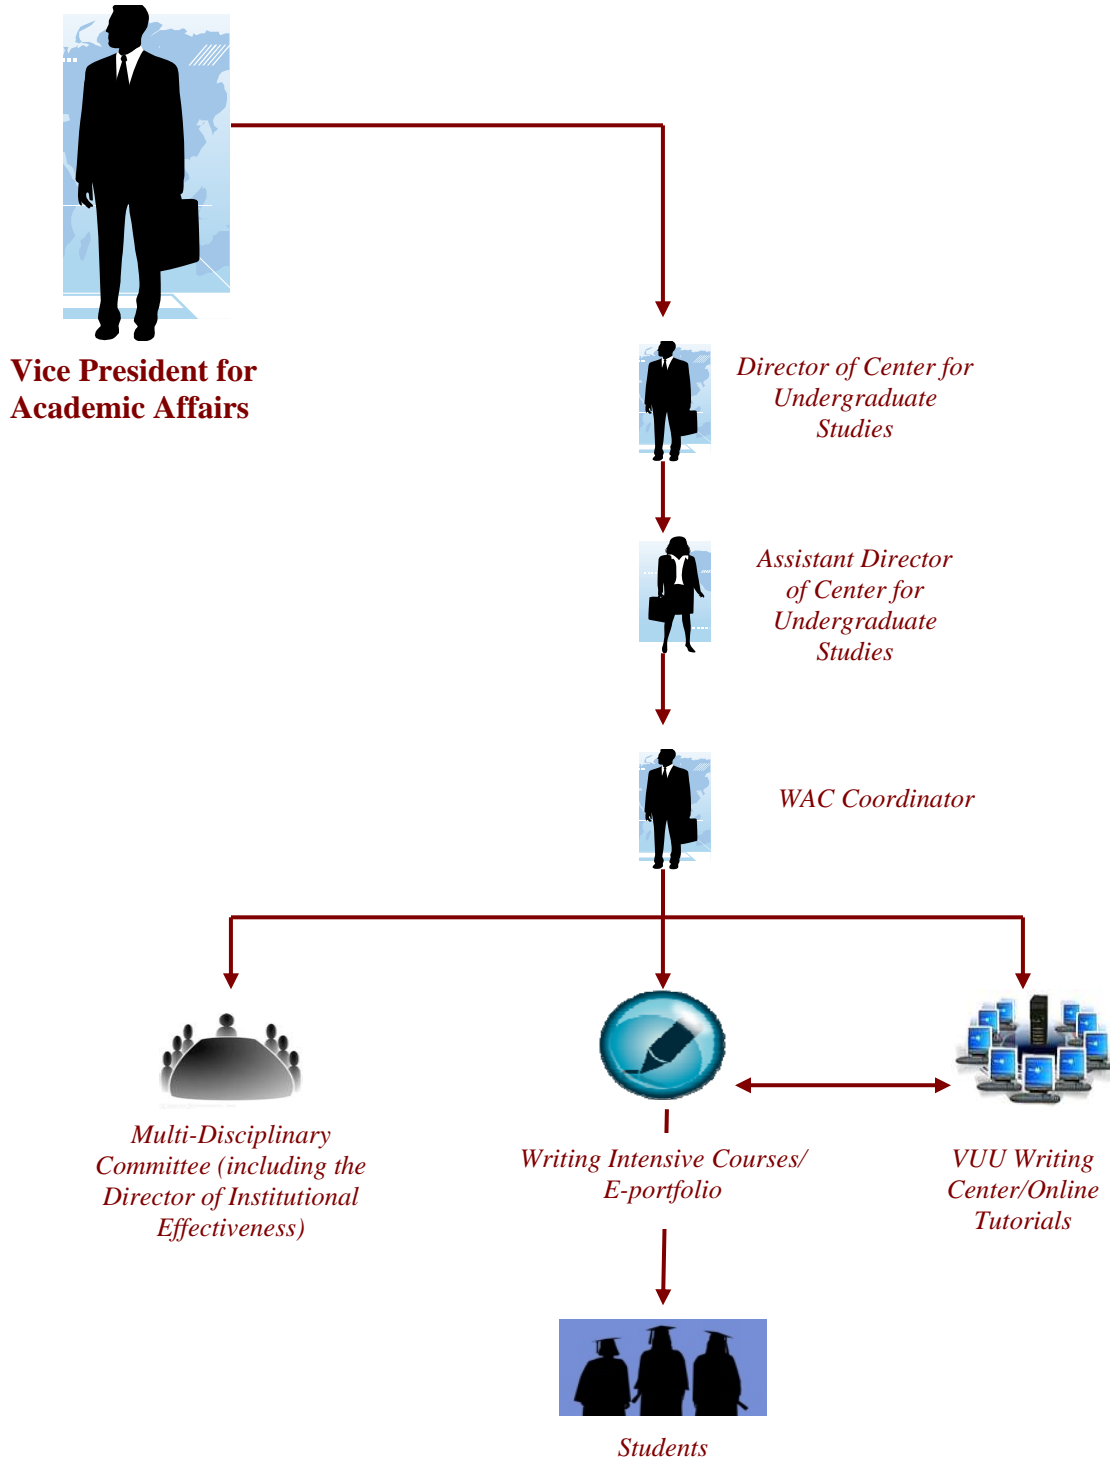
Vice President for Academic Affairs

Director of Center for Undergraduate Studies

Assistant Director of Center for Undergraduate Studies

WAC Coordinator

Multi-Disciplinary Committee (including the Director of Institutional Effectiveness)

Writing Intensive Courses/ E-portfolio

VUU Writing Center/Online Tutorials

Students